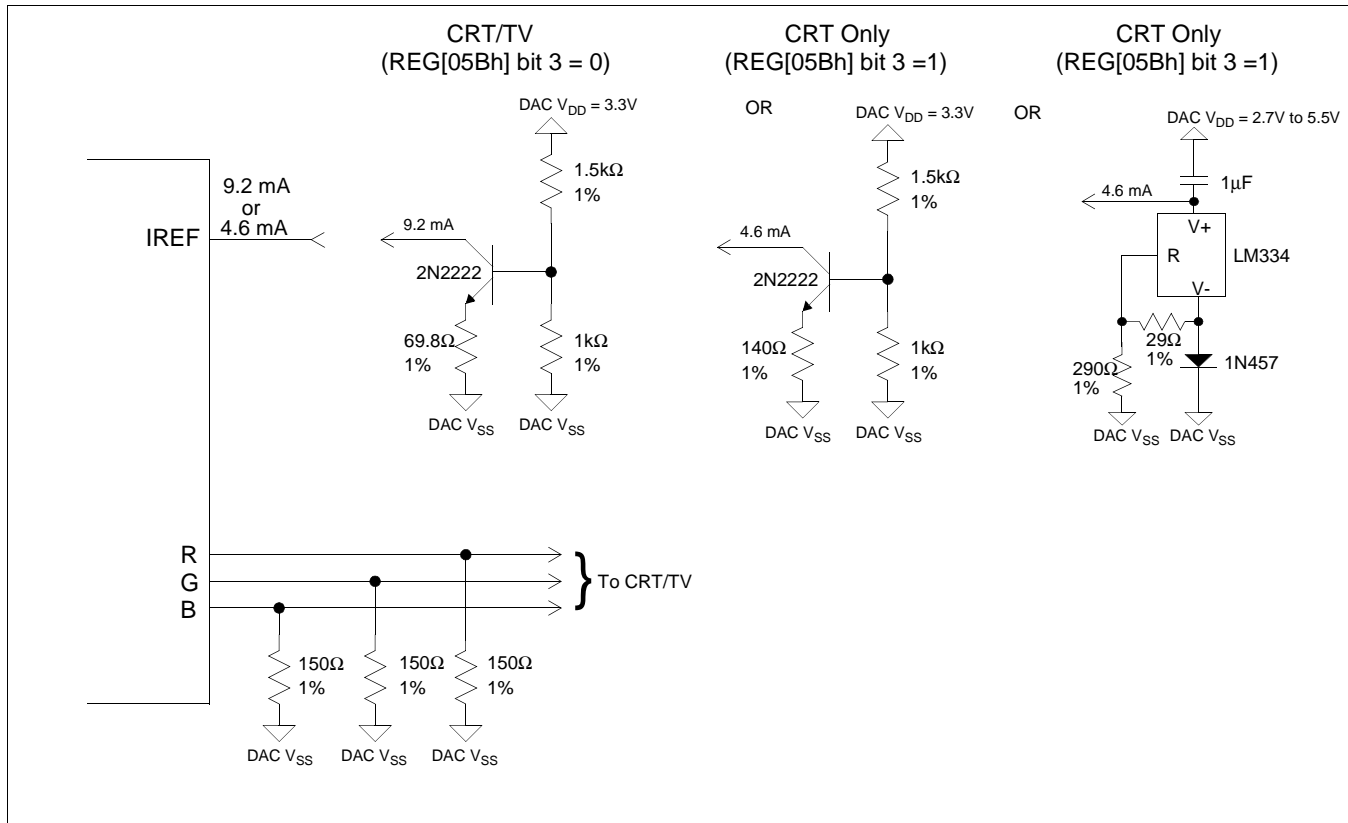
CRT/TV
(REG[05Bh] bit 3 = 0)

CRT Only
(REG[05Bh] bit 3 =1)

CRT Only
(REG[05Bh] bit 3 =1)

DAC $V_{DD}$ = 3.3V

OR

DAC $V_{DD}$ = 3.3V

OR

DAC $V_{DD}$ = 2.7V to 5.5V

9.2 mA
or
4.6 mA

IREF

1.5k$\Omega$
1%

9.2 mA

2N2222

69.8$\Omega$
1%

1k$\Omega$
1%

DAC $V_{SS}$ DAC $V_{SS}$

1.5k$\Omega$
1%

4.6 mA

2N2222

140$\Omega$
1%

1k$\Omega$
1%

DAC $V_{SS}$ DAC $V_{SS}$

4.6 mA

1$\mu$F

V+

R

LM334

V-

29$\Omega$
1%

1N457

290$\Omega$
1%

DAC $V_{SS}$ DAC $V_{SS}$

R
G
B

To CRT/TV

150$\Omega$
1%

150$\Omega$
1%

150$\Omega$
1%

DAC $V_{SS}$ DAC $V_{SS}$ DAC $V_{SS}$